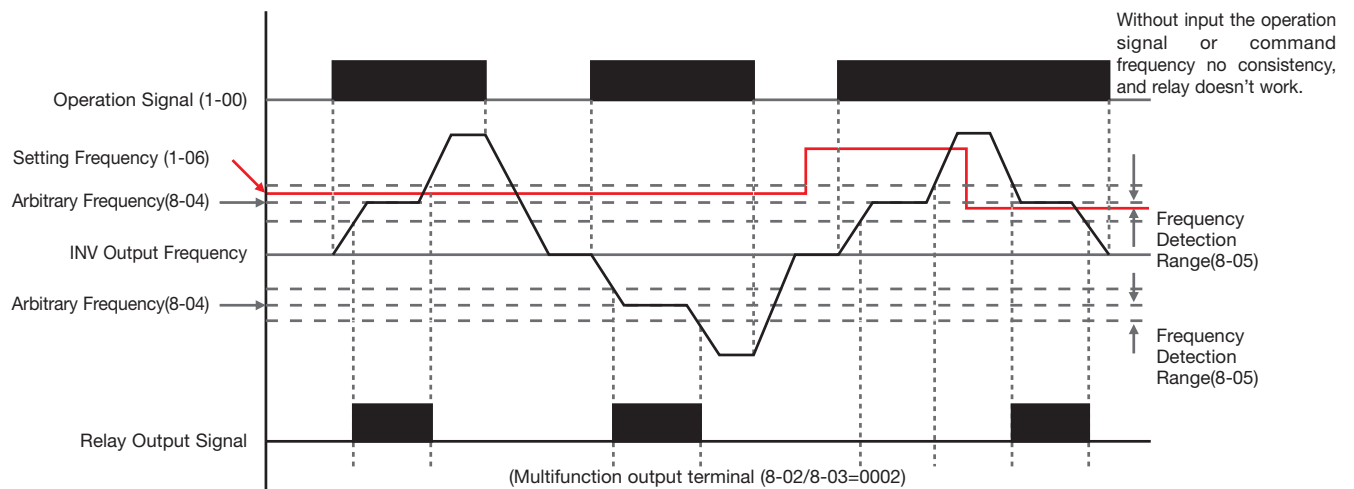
Without input the operation signal or command frequency no consistency, and relay doesn't work.

Operation Signal (1-00)

Setting Frequency (1-06)

Arbitrary Frequency(8-04)

INV Output Frequency

Arbitrary Frequency(8-04)

Frequency Detection Range(8-05)

Frequency Detection Range(8-05)

Relay Output Signal

(Multifunction output terminal (8-02/8-03=0002)